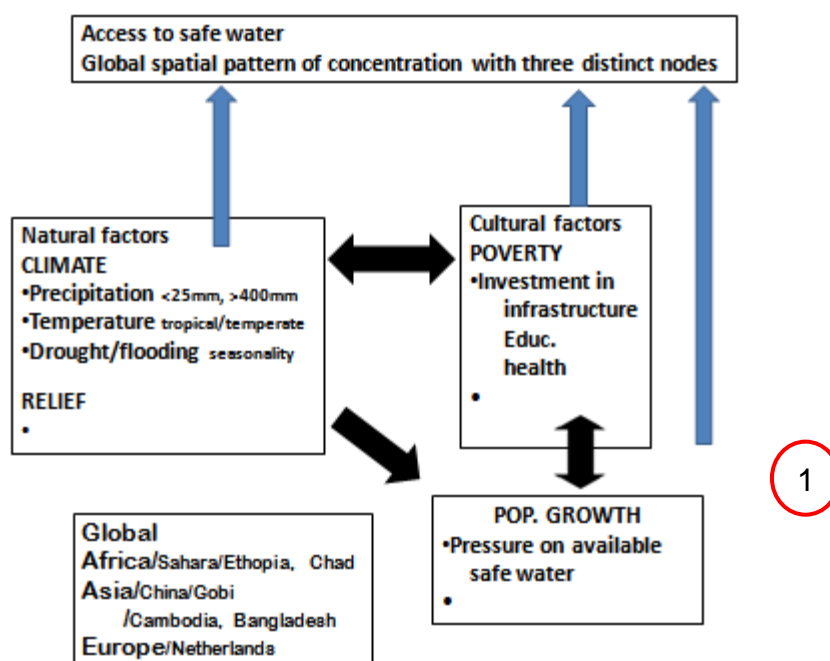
Access to safe water
Global spatial pattern of concentration with three distinct nodes

Natural factors
CLIMATE
•Precipitation <25mm, >400mm
•Temperature tropical/temperate
•Drought/flooding seasonality

RELIEF
•

Cultural factors
POVERTY
•Investment in infrastructure Educ. health
•

1

POP. GROWTH
•Pressure on available safe water
•

Global
Africa/Sahara/Ethopia, Chad
Asia/China/Gobi
/Cambodia, Bangladesh
Europe/Netherlands